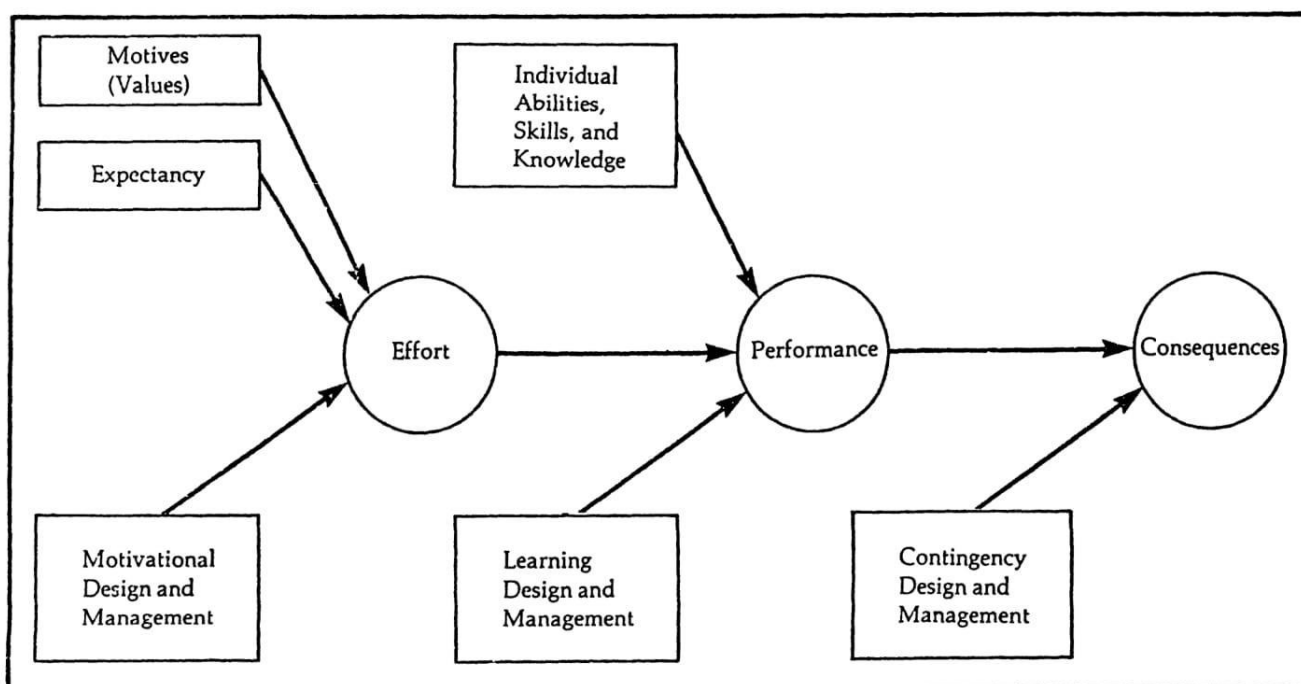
Motives (Values)

Expectancy

Individual Abilities, Skills, and Knowledge

Effort

Performance

Consequences

Motivational Design and Management

Learning Design and Management

Contingency Design and Management